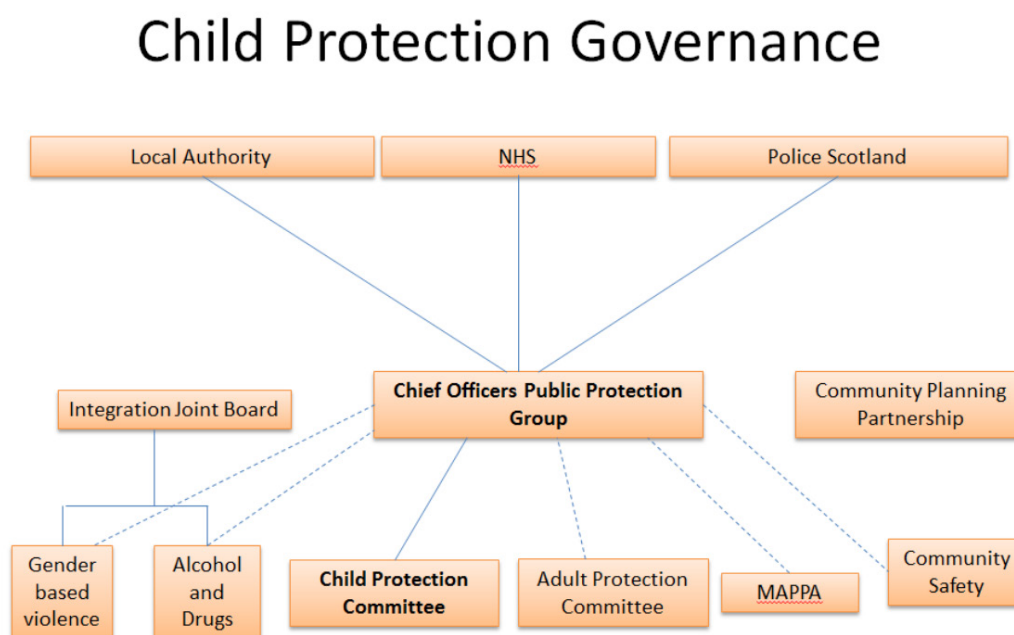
Child Protection Governance

Local Authority

NHS

Police Scotland

Integration Joint Board

Chief Officers Public Protection Group

Community Planning Partnership

Gender based violence

Alcohol and Drugs

Child Protection Committee

Adult Protection Committee

MAPPA

Community Safety